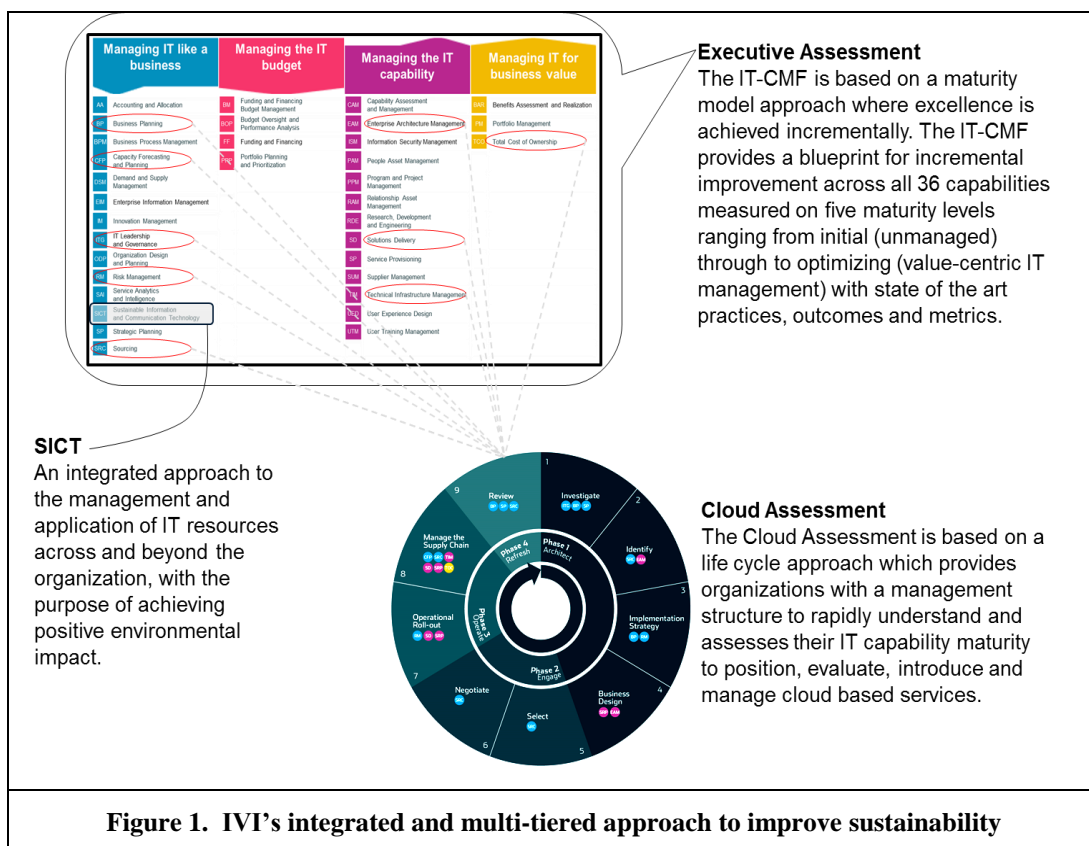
| Managing IT like a business | Managing the IT budget | Managing the IT capability | Managing IT for business value |
|---|---|---|---|
| AA Accounting and Allocation | BM Funding and Financing Budget Management | CAM Capability Assessment and Management | BAR Benefits Assessment and Realization |
| BP Business Planning | BOP Budget Oversight and Performance Analysis | EAM Enterprise Architecture Management | PM Portfolio Management |
| BPM Business Process Management | FF Funding and Financing | ISM Information Security Management | TCO Total Cost of Ownership |
| CFP Capacity Forecasting and Planning | PPP Portfolio Planning and Prioritization | PAM People Asset Management | |
| DSM Demand and Supply Management | | PPM Program and Project Management | |
| EIM Enterprise Information Management | | RAM Relationship Asset Management | |
| IM Innovation Management | | RDE Research, Development and Engineering | |
| ITG IT Leadership and Governance | | SD Solutions Delivery | |
| ODP Organization Design and Planning | | SP Service Provisioning | |
| RM Risk Management | | SUM Supplier Management | |
| SAI Service Analytics and Intelligence | | TIM Technical Infrastructure Management | |
| SICT Sustainable Information and Communication Technology | | UED User Experience Design | |
| SP Strategic Planning | | UTM User Training Management | |
| SRC Sourcing | | | |

Executive Assessment
The IT-CMF is based on a maturity model approach where excellence is achieved incrementally. The IT-CMF provides a blueprint for incremental improvement across all 36 capabilities measured on five maturity levels ranging from initial (unmanaged) through to optimizing (value-centric IT management) with state of the art practices, outcomes and metrics.

SICT
An integrated approach to the management and application of IT resources across and beyond the organization, with the purpose of achieving positive environmental impact.

1 Investigate ITG BP SP
2 Identify SRC EAM
3 Implementation Strategy BP RM
4 Business Design SRC EAM
5 Select SRC
6 Negotiate SRC
7 Operational Roll-out RM SD SRP
8 Manage the Supply Chain CFP SRC TIM SD SRP TCO
9 Review BP SP SRC
Phase 1 Architect
Phase 2 Engage
Phase 3 Operate
Phase 4 Refresh

Cloud Assessment
The Cloud Assessment is based on a life cycle approach which provides organizations with a management structure to rapidly understand and assesses their IT capability maturity to position, evaluate, introduce and manage cloud based services.

Figure 1. IVI's integrated and multi-tiered approach to improve sustainability